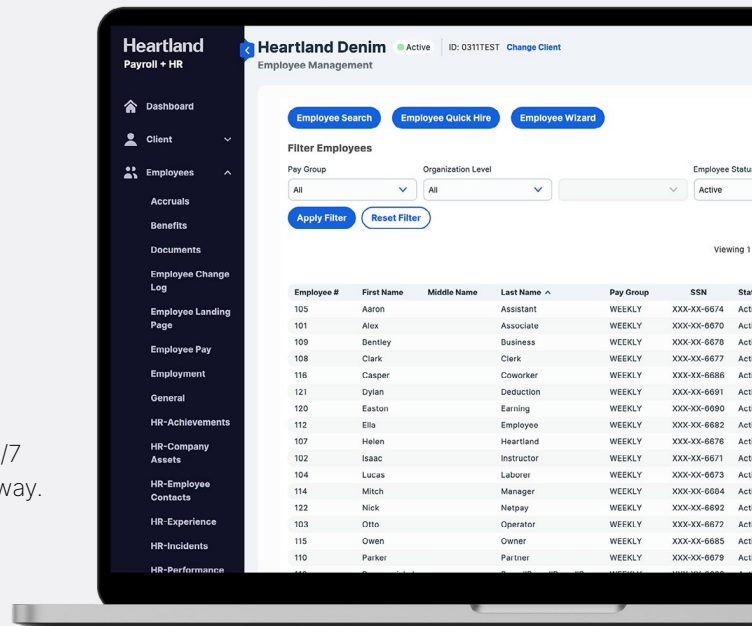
/7
way.

Heartland
Payroll + HR

Dashboard
Client
Employees
Accruals
Benefits
Documents
Employee Change Log
Employee Landing Page
Employee Pay
Employment
General
HR-Achievements
HR-Company Assets
HR-Employee Contacts
HR-Experience
HR-Incidents
HR-Performance

Heartland Denim Active ID: 0311TEST Change Client
Employee Management

Employee Search Employee Quick Hire Employee Wizard

Filter Employees
Pay Group
All
Organization Level
All
Employee Statu
Active

Apply Filter Reset Filter

Viewing 1

| Employee # | First Name | Middle Name | Last Name ^ | Pay Group | SSN | Sta |
|---|---|---|---|---|---|---|
| 105 | Aaron | | Assistant | WEEKLY | XXX-XX-6674 | Acti |
| 101 | Alex | | Associate | WEEKLY | XXX-XX-6670 | Acti |
| 109 | Bentley | | Business | WEEKLY | XXX-XX-6678 | Acti |
| 108 | Clark | | Clerk | WEEKLY | XXX-XX-6677 | Acti |
| 116 | Casper | | Coworker | WEEKLY | XXX-XX-6686 | Acti |
| 121 | Dylan | | Deduction | WEEKLY | XXX-XX-6691 | Acti |
| 120 | Easton | | Earning | WEEKLY | XXX-XX-6690 | Acti |
| 112 | Ella | | Employee | WEEKLY | XXX-XX-6682 | Acti |
| 107 | Helen | | Heartland | WEEKLY | XXX-XX-6676 | Acti |
| 102 | Isaac | | Instructor | WEEKLY | XXX-XX-6671 | Acti |
| 104 | Lucas | | Laborer | WEEKLY | XXX-XX-6673 | Acti |
| 114 | Mitch | | Manager | WEEKLY | XXX-XX-6684 | Acti |
| 122 | Nick | | Netpay | WEEKLY | XXX-XX-6692 | Acti |
| 103 | Otto | | Operator | WEEKLY | XXX-XX-6672 | Acti |
| 115 | Owen | | Owner | WEEKLY | XXX-XX-6685 | Acti |
| 110 | Parker | | Partner | WEEKLY | XXX-XX-6679 | Acti |
| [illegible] | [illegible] | | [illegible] | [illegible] | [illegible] | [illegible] |